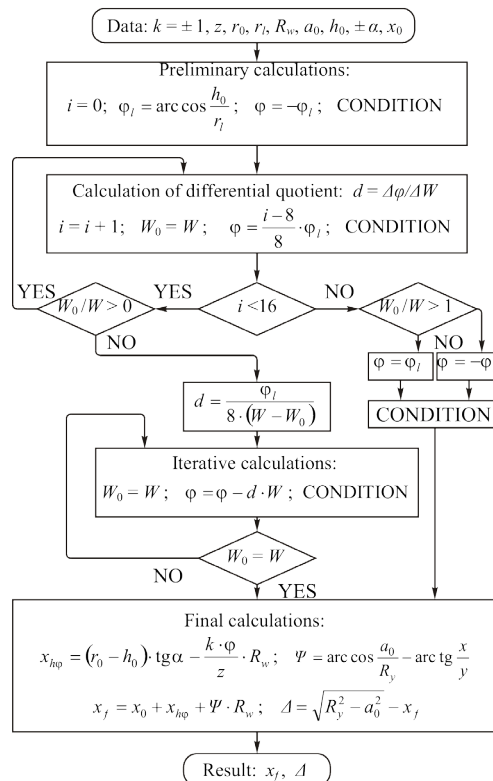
Data: $k = \pm 1$, $z$, $r_0$, $r_l$, $R_w$, $a_0$, $h_0$, $\pm \alpha$, $x_0$

Preliminary calculations:
$i = 0$; $\varphi_l = \arccos \frac{h_0}{r_l}$; $\varphi = -\varphi_l$; CONDITION

Calculation of differential quotient: $d = \Delta\varphi / \Delta W$
$i = i + 1$; $W_0 = W$; $\varphi = \frac{i-8}{8} \cdot \varphi_l$; CONDITION

YES
$W_0 / W > 0$
YES
$i < 16$
NO
$W_0 / W > 1$
NO
NO
$\varphi = \varphi_l$
$\varphi = -\varphi$
CONDITION

$d = \frac{\varphi_l}{8 \cdot (W - W_0)}$

Iterative calculations:
$W_0 = W$; $\varphi = \varphi - d \cdot W$; CONDITION

$W_0 = W$
NO
YES

Final calculations:
$x_{h\varphi} = (r_0 - h_0) \cdot \mathrm{tg}\,\alpha - \frac{k \cdot \varphi}{z} \cdot R_w$; $\Psi = \arccos \frac{a_0}{R_y} - \mathrm{arc\,tg} \frac{x}{y}$
$x_f = x_0 + x_{h\varphi} + \Psi \cdot R_w$; $\Delta = \sqrt{R_y^2 - a_0^2} - x_f$

Result: $x_f$, $\Delta$